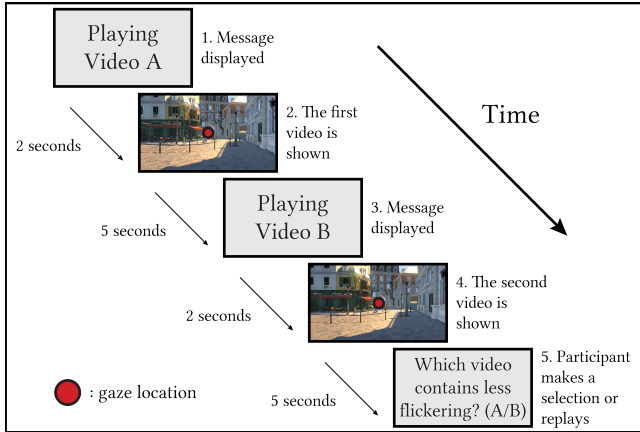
Playing Video A

1. Message displayed

Time

2 seconds

2. The first video is shown

5 seconds

Playing Video B

3. Message displayed

2 seconds

4. The second video is shown

: gaze location

5 seconds

Which video contains less flickering? (A/B)

5. Participant makes a selection or replays